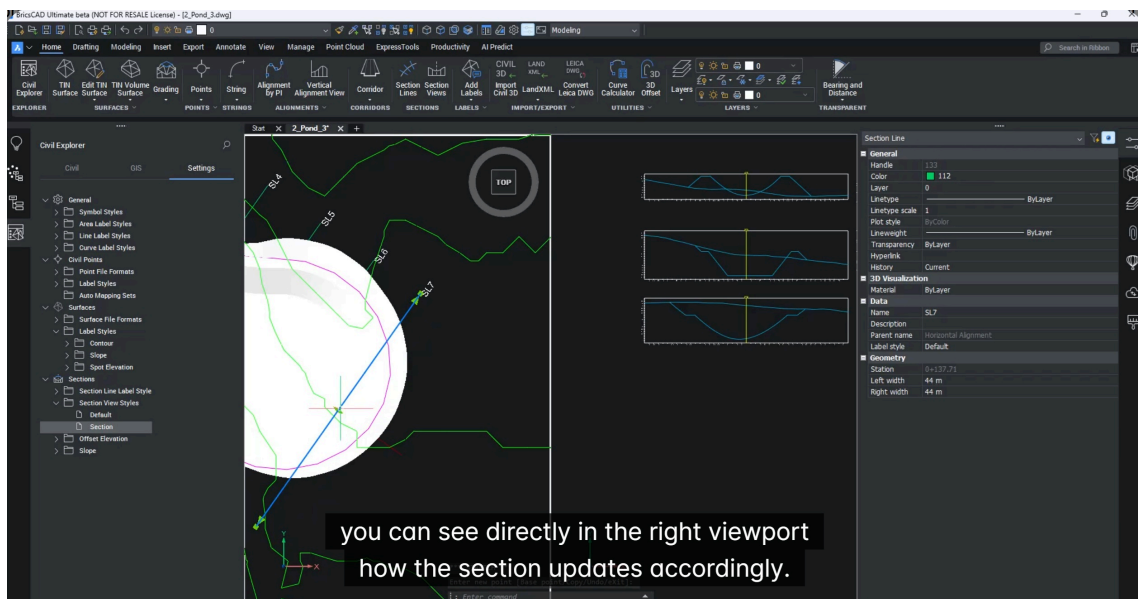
BricsCAD Ultimate beta (NOT FOR RESALE License) - [2_Pond_3.dwg]

Modeling

Home Drafting Modeling Insert Export Annotate View Manage Point Cloud ExpressTools Productivity AI Predict

Search in Ribbon

Civil Explorer | TIN Surface | Edit TIN Surface | TIN Volume Surface | Grading | Points | String | Alignment by PI | Vertical Alignment View | Corridor | Section Lines | Section Views | Add Labels | CIVIL 3D | LAND XML | LEICA DWG | Import Civil 3D | LandXML | Convert Leica DWG | Curve Calculator | 3D Offset | Layers | Bearing and Distance

EXPLORER | SURFACES | POINTS | STRINGS | ALIGNMENTS | CORRIDORS | SECTIONS | LABELS | IMPORT/EXPORT | UTILITIES | LAYERS | TRANSPARENT

Civil Explorer

Civil | GIS | Settings

General
Symbol Styles
Area Label Styles
Line Label Styles
Curve Label Styles
Civil Points
Point File Formats
Label Styles
Auto Mapping Sets
Surfaces
Surface File Formats
Label Styles
Contour
Slope
Spot Elevation
Sections
Section Line Label Style
Section View Styles
Default
Section
Offset Elevation
Slope

Start | 2_Pond_3* | +

TOP

SL4
SL5
SL6
SL7

Section Line

General
| Handle | 133 |
|---|---|
| Color | 112 |
| Layer | 0 |
| Linetype | ByLayer |
| Linetype scale | 1 |
| Plot style | ByColor |
| Lineweight | ByLayer |
| Transparency | ByLayer |
| Hyperlink | |
| History | Current |

3D Visualization
| Material | ByLayer |
|---|---|

Data
| Name | SL7 |
|---|---|
| Description | |
| Parent name | Horizontal Alignment |
| Label style | Default |

Geometry
| Station | 0+137.71 |
|---|---|
| Left width | 44 m |
| Right width | 44 m |

Enter command

you can see directly in the right viewport how the section updates accordingly.